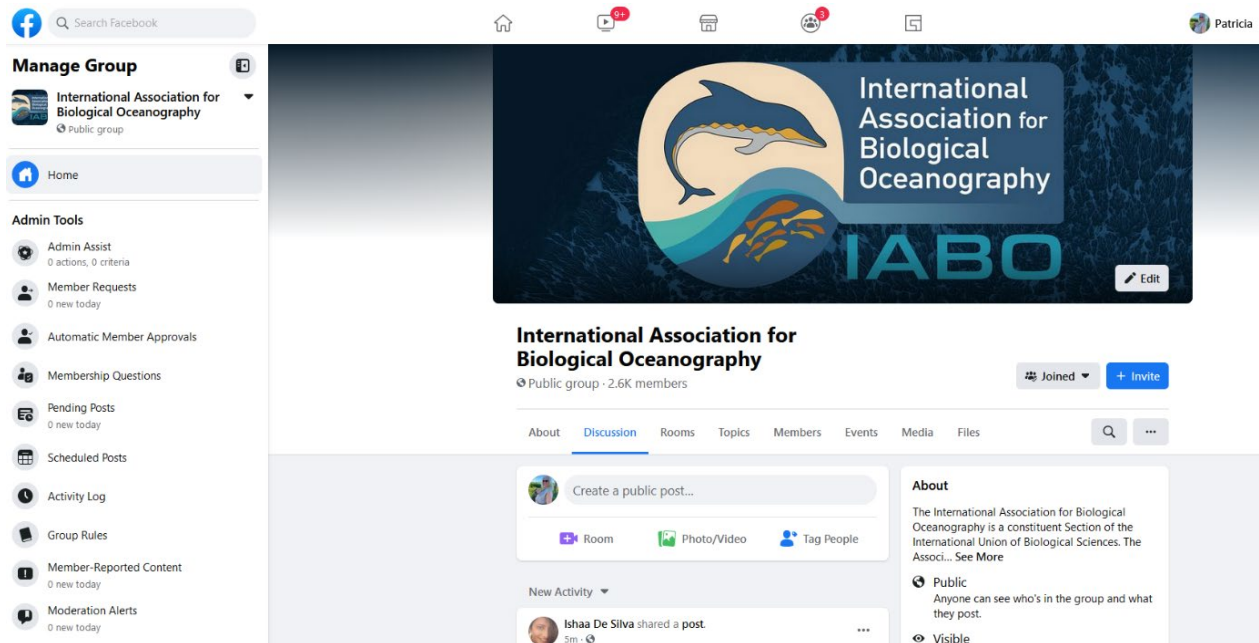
Search Facebook

9+

3

Patricia

Manage Group

International Association for Biological Oceanography
Public group

Home

Admin Tools

Admin Assist
0 actions, 0 criteria

Member Requests
0 new today

Automatic Member Approvals

Membership Questions

Pending Posts
0 new today

Scheduled Posts

Activity Log

Group Rules

Member-Reported Content
0 new today

Moderation Alerts
0 new today

International Association for Biological Oceanography

IABO

Edit

International Association for Biological Oceanography
Public group · 2.6K members

Joined

+ Invite

About | Discussion | Rooms | Topics | Members | Events | Media | Files

Create a public post...

Room | Photo/Video | Tag People

New Activity

Ishaa De Silva shared a post.
5m ·

About

The International Association for Biological Oceanography is a constituent Section of the International Union of Biological Sciences. The Associ... See More

Public
Anyone can see who's in the group and what they post.

Visible